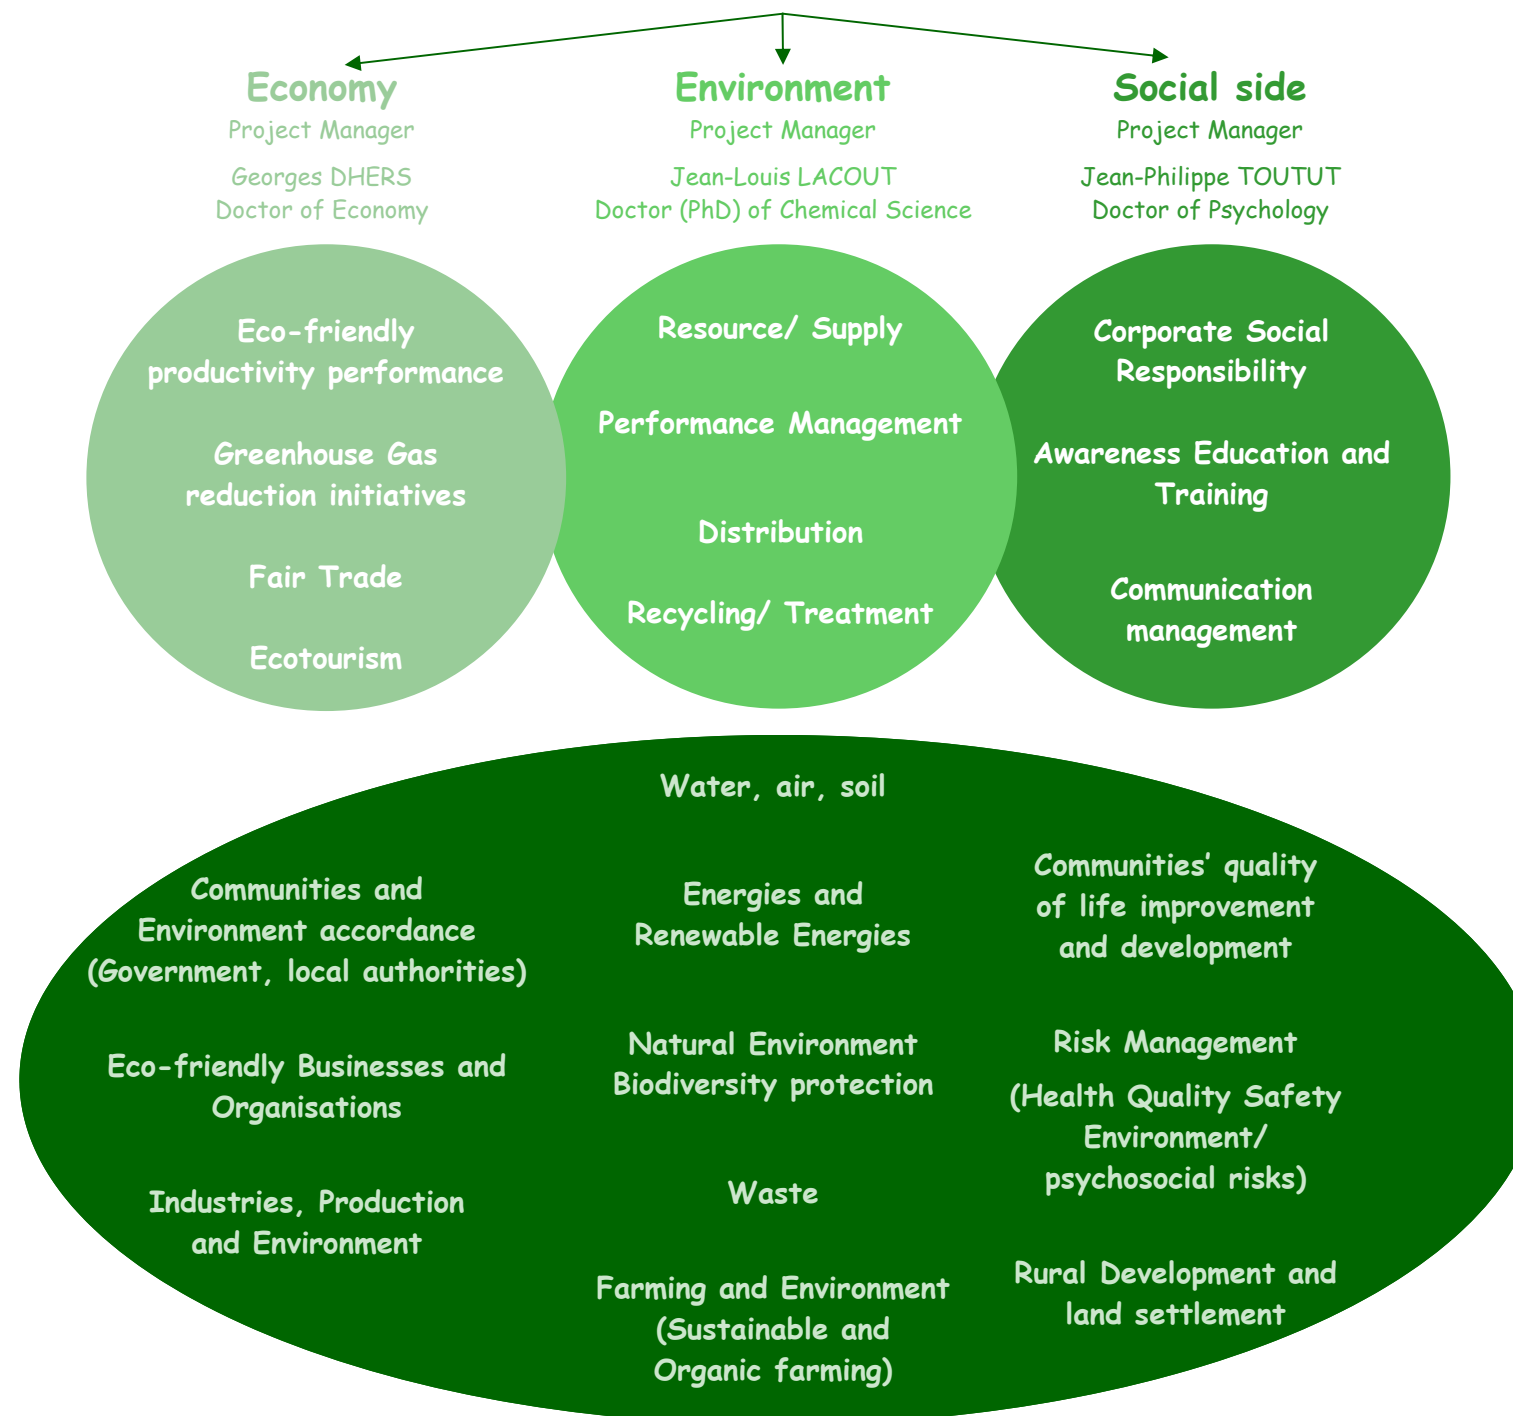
Economy
Project Manager
Georges DHERS
Doctor of Economy

Environment
Project Manager
Jean-Louis LACOUT
Doctor (PhD) of Chemical Science

Social side
Project Manager
Jean-Philippe TOUTUT
Doctor of Psychology

Eco-friendly productivity performance

Greenhouse Gas reduction initiatives

Fair Trade

Ecotourism

Resource/ Supply

Performance Management

Distribution

Recycling/ Treatment

Corporate Social Responsibility

Awareness Education and Training

Communication management

Water, air, soil

Communities and Environment accordance (Government, local authorities)

Eco-friendly Businesses and Organisations

Industries, Production and Environment

Energies and Renewable Energies

Natural Environment Biodiversity protection

Waste

Farming and Environment (Sustainable and Organic farming)

Communities' quality of life improvement and development

Risk Management

(Health Quality Safety Environment/ psychosocial risks)

Rural Development and land settlement